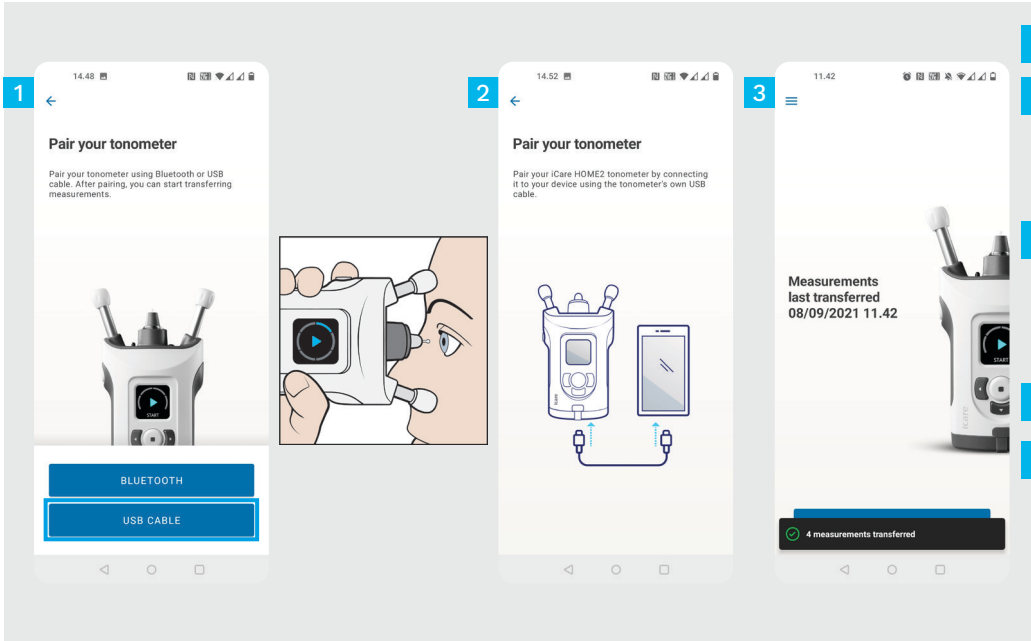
1

14.48

Pair your tonometer

Pair your tonometer using Bluetooth or USB cable. After pairing, you can start transferring measurements.

START

BLUETOOTH

USB CABLE

2

14.52

Pair your tonometer

Pair your iCare HOME2 tonometer by connecting it to your device using the tonometer's own USB cable.

3

11.42

Measurements last transferred 08/09/2021 11.42

START

4 measurements transferred